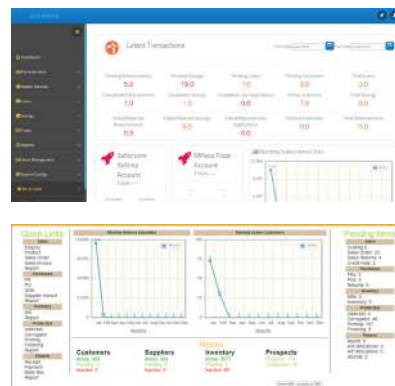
Latest Transactions

5.0
19.0
7.0
3.0
3.0
1.0
0.0
1.0
7.0
0.0
0.0
0.0
0.0
0.0
0.0

Safaricom Airtime Account

MPesa Float Account

Quick Links

Pending Items

Customers

Suppliers

Inventory

Prospects